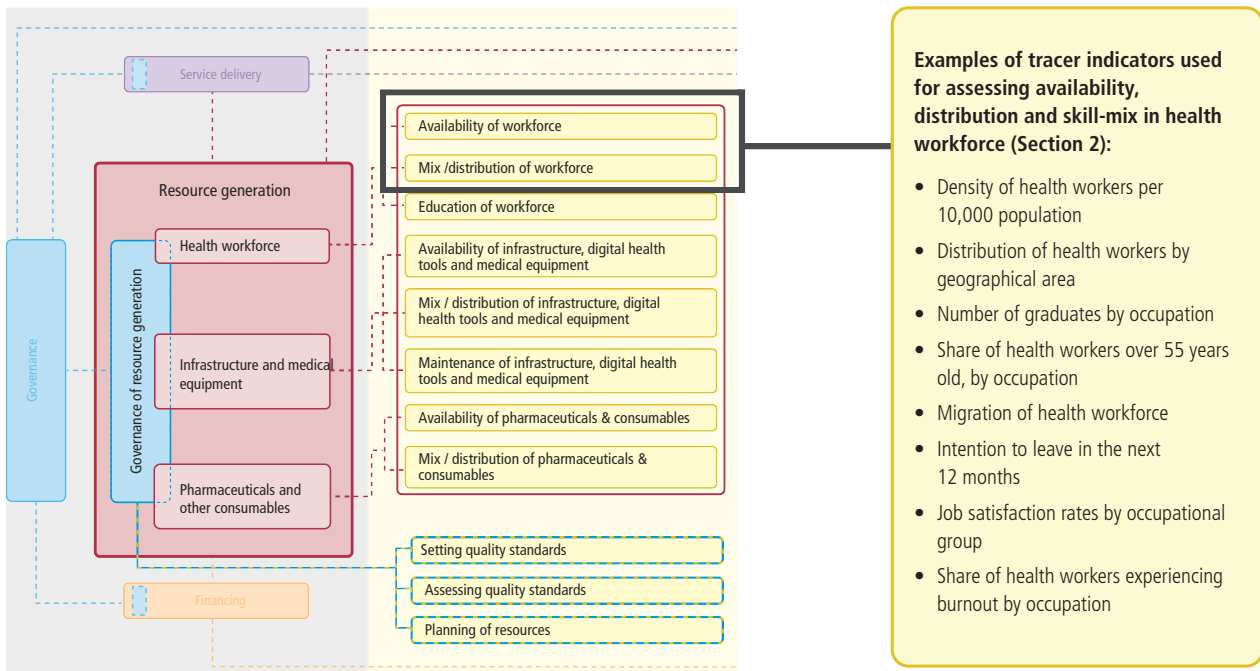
Service delivery

Resource generation

Governance

Governance of resource generation

Health workforce

Infrastructure and medical equipment

Pharmaceuticals and other consumables

Financing

Availability of workforce

Mix /distribution of workforce

Education of workforce

Availability of infrastructure, digital health tools and medical equipment

Mix / distribution of infrastructure, digital health tools and medical equipment

Maintenance of infrastructure, digital health tools and medical equipment

Availability of pharmaceuticals & consumables

Mix / distribution of pharmaceuticals & consumables

Setting quality standards

Assessing quality standards

Planning of resources

**Examples of tracer indicators used for assessing availability, distribution and skill-mix in health workforce (Section 2):**

- Density of health workers per 10,000 population
- Distribution of health workers by geographical area
- Number of graduates by occupation
- Share of health workers over 55 years old, by occupation
- Migration of health workforce
- Intention to leave in the next 12 months
- Job satisfaction rates by occupational group
- Share of health workers experiencing burnout by occupation